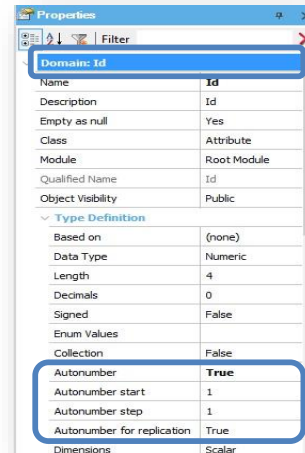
Properties

Filter

Domain: Id

| | |
|---|---|
| Name | Id |
| Description | Id |
| Empty as null | Yes |
| Class | Attribute |
| Module | Root Module |
| Qualified Name | Id |
| Object Visibility | Public |
| Type Definition | |
| Based on | (none) |
| Data Type | Numeric |
| Length | 4 |
| Decimals | 0 |
| Signed | False |
| Enum Values | |
| Collection | False |
| Autonumber | True |
| Autonumber start | 1 |
| Autonumber step | 1 |
| Autonumber for replication | True |
| Dimensions | Scalar |